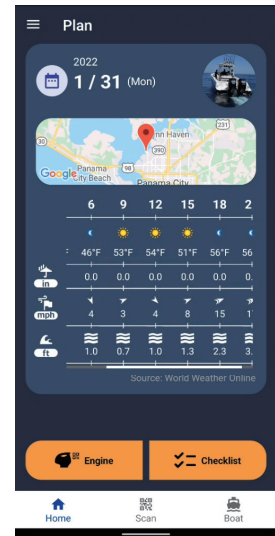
Plan

2022

1 / 31 (Mon)

Lynn Haven
231
390
30
98
Panama City Beach
Panama City
Google

6 9 12 15 18 2
46°F 53°F 54°F 51°F 56°F 56
in
0.0 0.0 0.0 0.0 0.0 0.0
mph
4 3 4 8 15 1
ft
1.0 0.7 1.0 1.3 2.3 3.

Source: World Weather Online

Engine
Checklist

Home
Scan
Boat